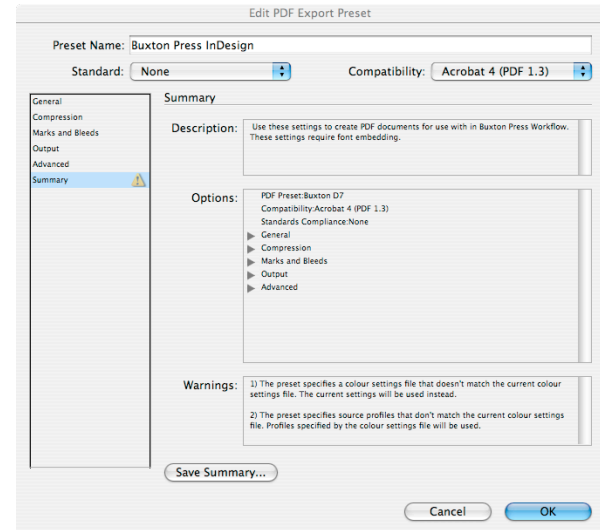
Edit PDF Export Preset

Preset Name: Buxton Press InDesign

Standard: None

Compatibility: Acrobat 4 (PDF 1.3)

General
Compression
Marks and Bleeds
Output
Advanced
Summary

Summary

Description: Use these settings to create PDF documents for use with in Buxton Press Workflow. These settings require font embedding.

Options: PDF Preset:Buxton D7
Compatibility:Acrobat 4 (PDF 1.3)
Standards Compliance:None
General
Compression
Marks and Bleeds
Output
Advanced

Warnings: 1) The preset specifies a colour settings file that doesn't match the current colour settings file. The current settings will be used instead.

2) The preset specifies source profiles that don't match the current colour settings file. Profiles specified by the colour settings file will be used.

Save Summary...

Cancel

OK